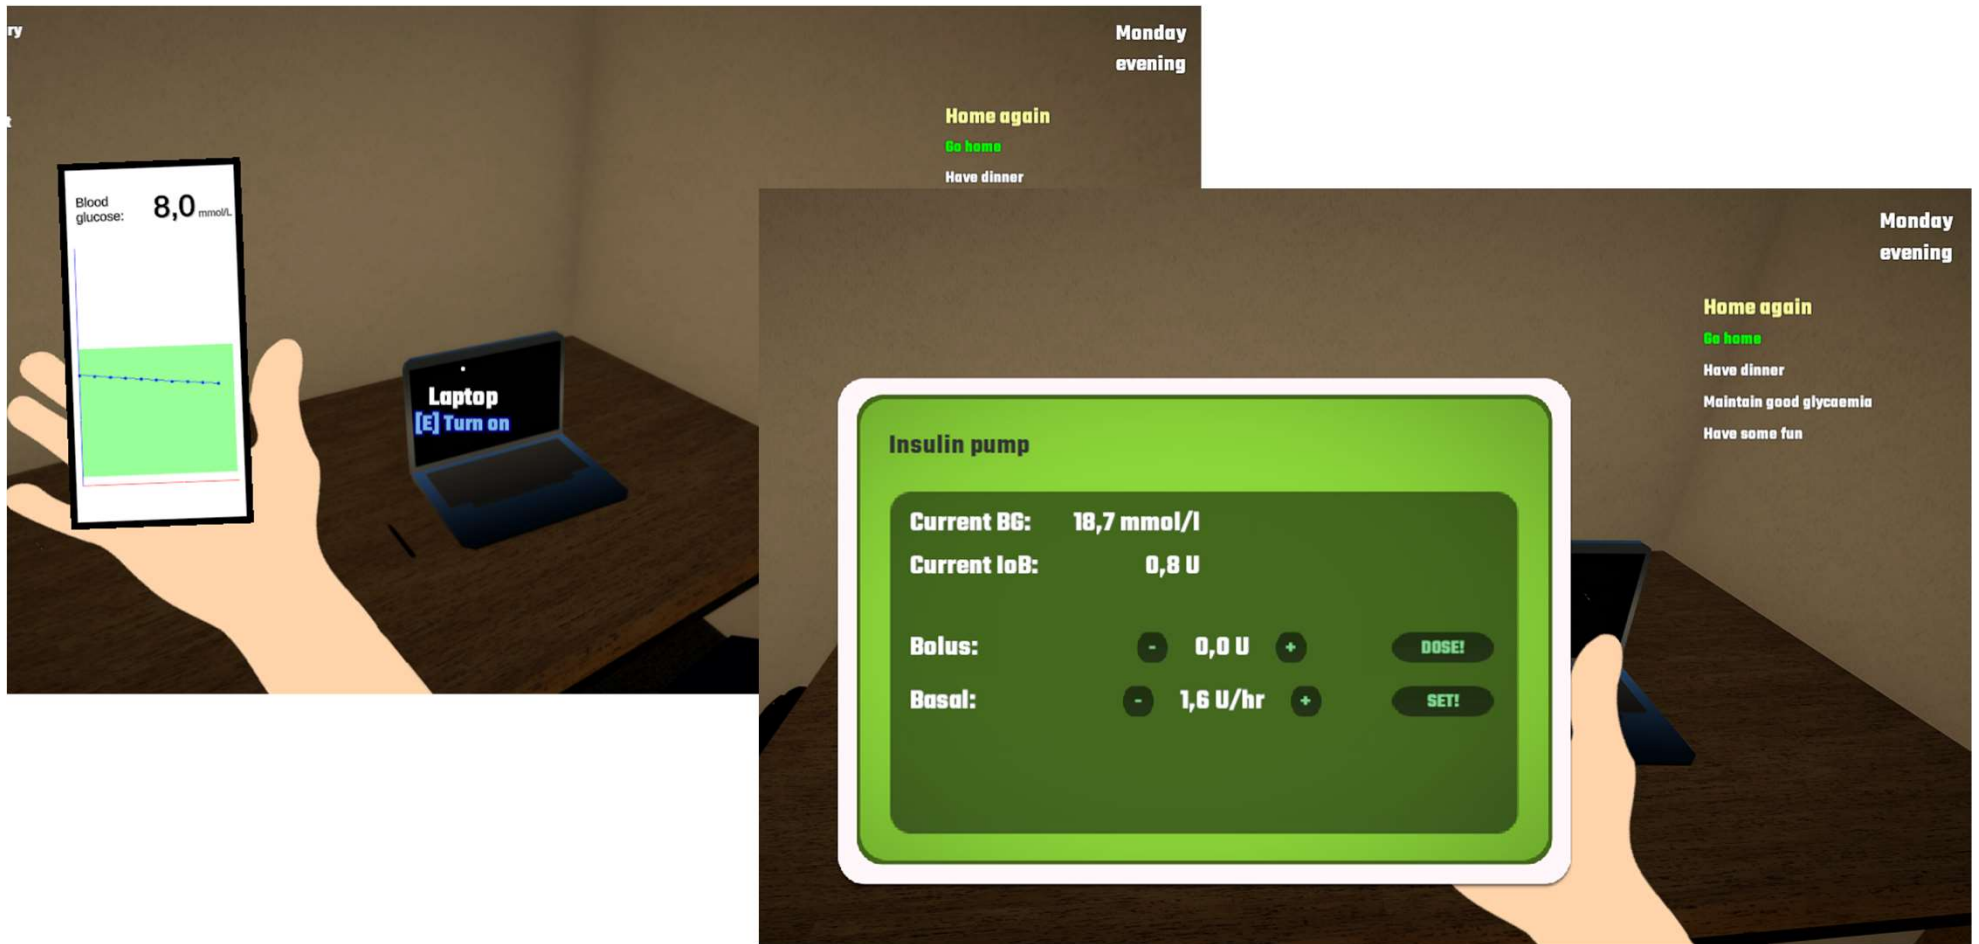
ry

Monday evening

Home again

Go home

Have dinner

Blood glucose: 8,0 mmol/L

Laptop
[E] Turn on

Monday evening

Home again

Go home

Have dinner

Maintain good glycaemia

Have some fun

Insulin pump

Current BG: 18,7 mmol/l

Current IoB: 0,8 U

Bolus: - 0,0 U + DOSE!

Basal: - 1,6 U/hr + SET!